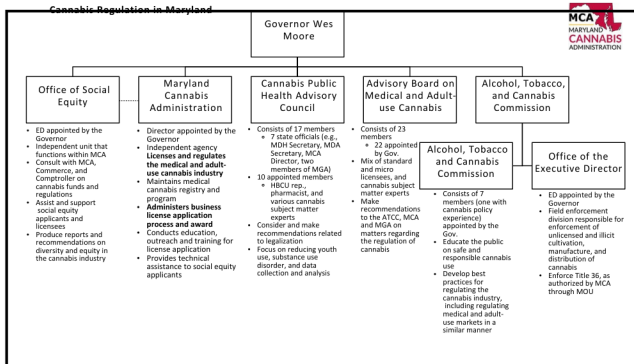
Cannabis Regulation in Maryland

MCA MARYLAND CANNABIS ADMINISTRATION

Governor Wes Moore

Office of Social Equity

- ED appointed by the Governor
- Independent unit that functions within MCA
- Consult with MCA, Commerce, and Comptroller on cannabis funds and regulations
- Assist and support social equity applicants and licensees
- Produce reports and recommendations on diversity and equity in the cannabis industry

Maryland Cannabis Administration

- Director appointed by the Governor
- Independent agency
- **Licenses and regulates the medical and adult-use cannabis industry**
- Maintains medical cannabis registry and program
- **Administers business license application process and award**
- Conducts education, outreach and training for license application
- Provides technical assistance to social equity applicants

Cannabis Public Health Advisory Council

- Consists of 17 members
  - 7 state officials (e.g., MDH Secretary, MDA Secretary, MCA Director, two members of MGA)
- 10 appointed members
  - HBCU rep., pharmacist, and various cannabis subject matter experts
- Consider and make recommendations related to legalization
- Focus on reducing youth use, substance use disorder, and data collection and analysis

Advisory Board on Medical and Adult-use Cannabis

- Consists of 23 members
  - 22 appointed by Gov.
- Mix of standard and micro licensees, and cannabis subject matter experts
- Make recommendations to the ATCC, MCA and MGA on matters regarding the regulation of cannabis

Alcohol, Tobacco, and Cannabis Commission

Alcohol, Tobacco and Cannabis Commission

- Consists of 7 members (one with cannabis policy experience) appointed by the Gov.
- Educate the public on safe and responsible cannabis use
- Develop best practices for regulating the cannabis industry, including regulating medical and adult-use markets in a similar manner

Office of the Executive Director

- ED appointed by the Governor
- Field enforcement division responsible for enforcement of unlicensed and illicit cultivation, manufacture, and distribution of cannabis
- Enforce Title 36, as authorized by MCA through MOU